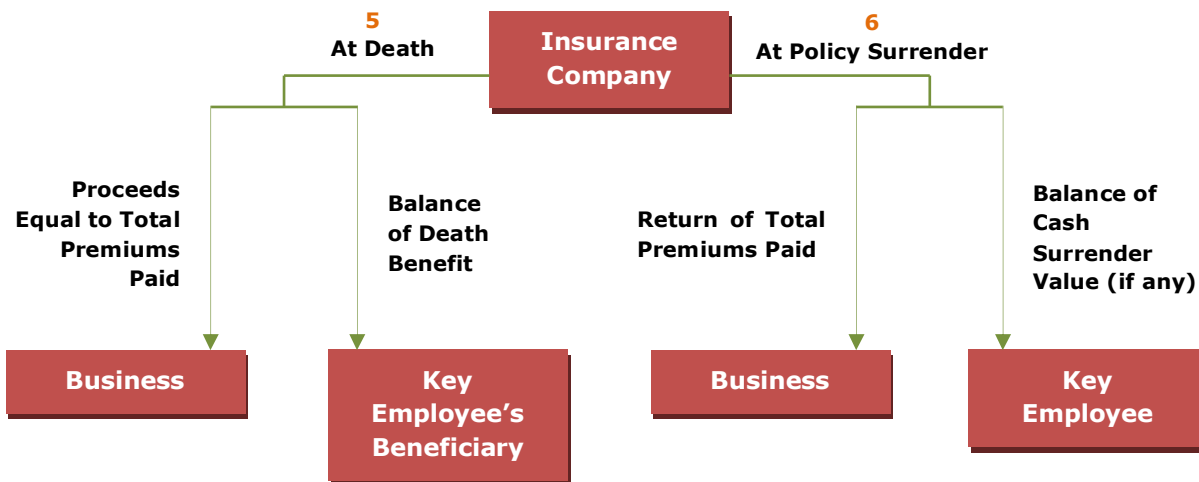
5
At Death

Insurance Company

6
At Policy Surrender

Proceeds Equal to Total Premiums Paid

Balance of Death Benefit

Return of Total Premiums Paid

Balance of Cash Surrender Value (if any)

Business

Key Employee's Beneficiary

Business

Key Employee